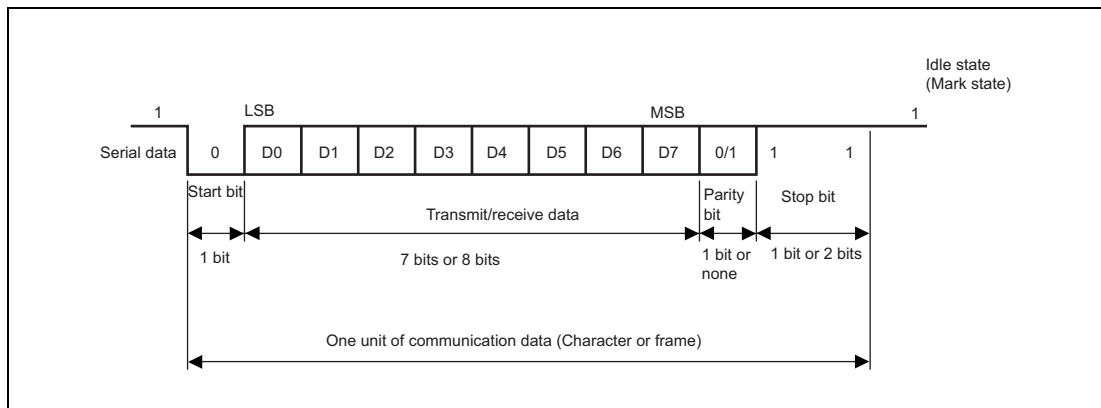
Idle state
(Mark state)

1

LSB

MSB

1

Serial data

0

D0

D1

D2

D3

D4

D5

D6

D7

0/1

1

1

Start bit

Transmit/receive data

Parity bit

Stop bit

1 bit

7 bits or 8 bits

1 bit or none

1 bit or 2 bits

One unit of communication data (Character or frame)